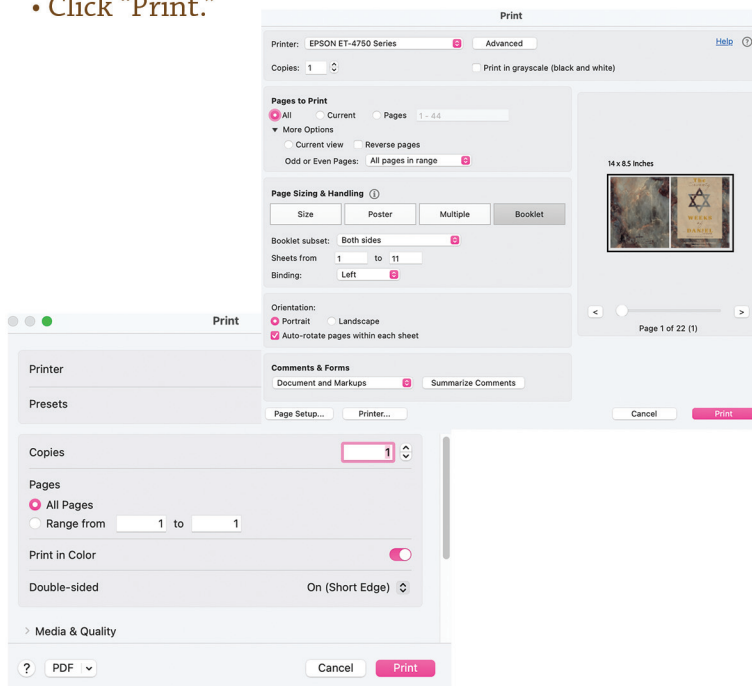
• Click "Print."

Print

Printer: EPSON ET-4750 Series Advanced Help ?

Copies: 1 Print in grayscale (black and white)

Pages to Print
All Current Pages 1 - 44
▼ More Options
Current view Reverse pages
Odd or Even Pages: All pages in range

Page Sizing & Handling ⓘ
Size Poster Multiple Booklet
Booklet subset: Both sides
Sheets from 1 to 11
Binding: Left

Orientation:
Portrait Landscape
Auto-rotate pages within each sheet

Comments & Forms
Document and Markups Summarize Comments

Page Setup... Printer...

14 x 8.5 Inches

WEEKS OF DANIEL

< >
Page 1 of 22 (1)

Cancel Print

Print

Printer

Presets

Copies 1

Pages
All Pages
Range from 1 to 1

Print in Color

Double-sided On (Short Edge)

> Media & Quality

? PDF Cancel Print